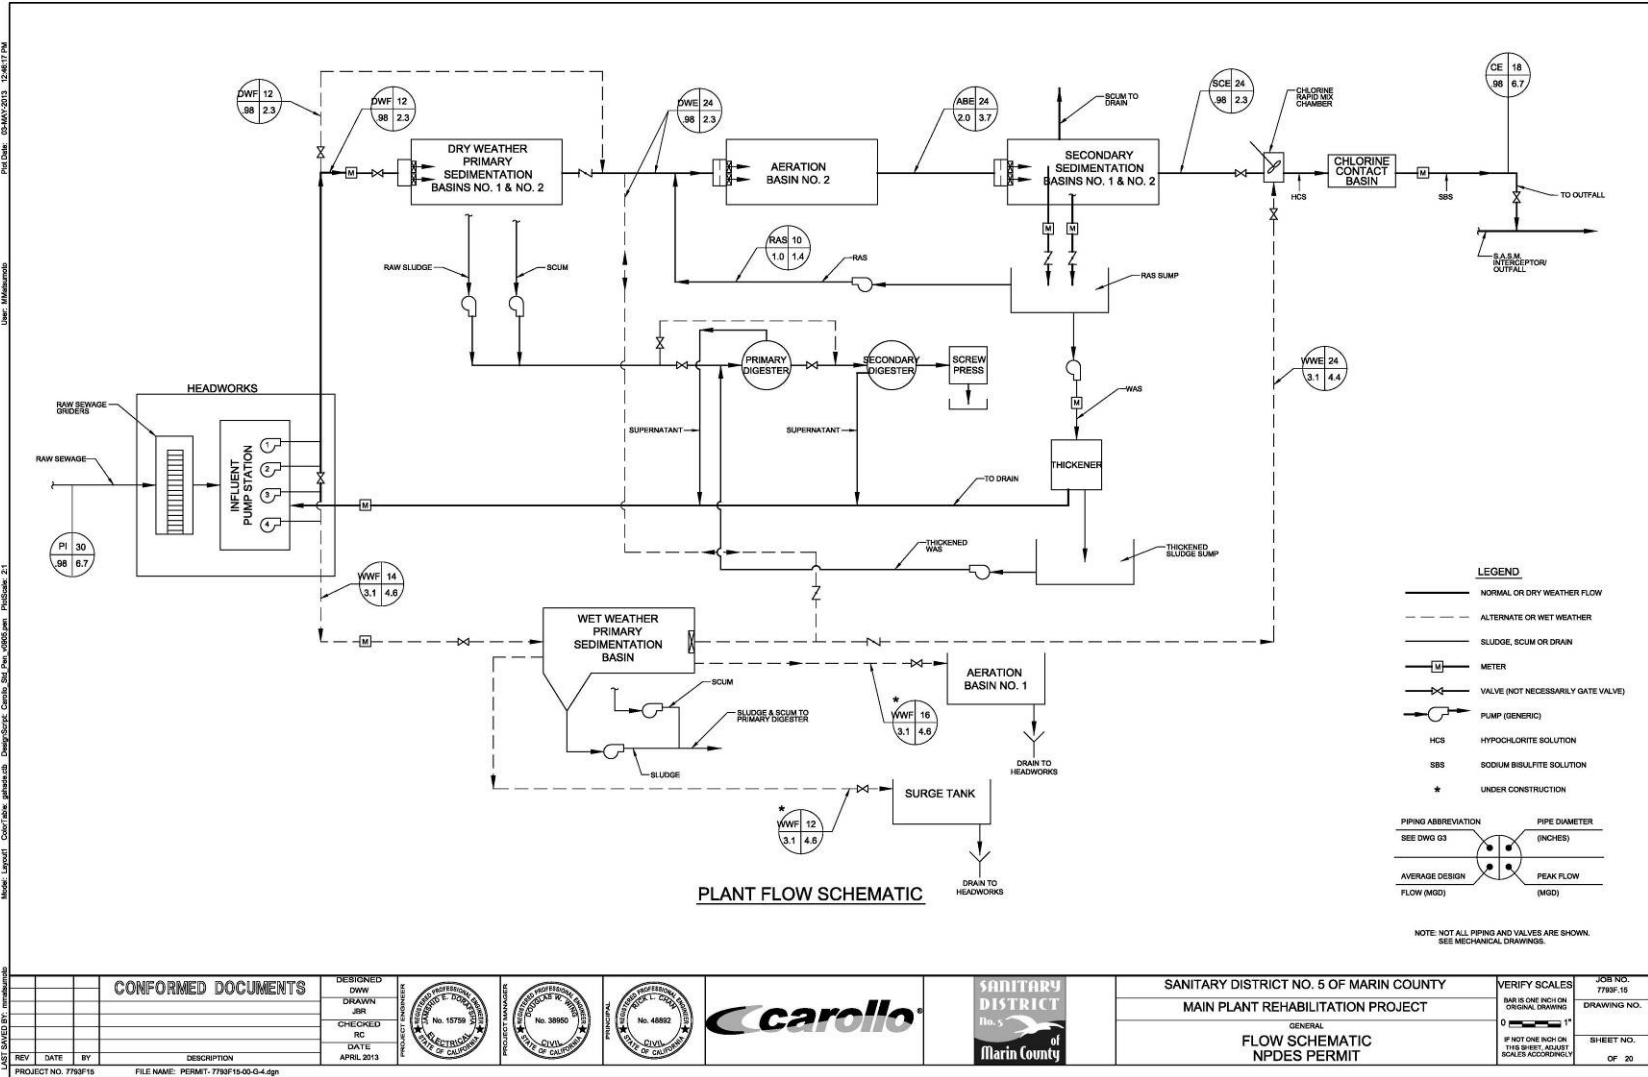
Plot Date: 03-MAY-2013 12:46:17 PM
User: MMatsumoto
Model: Layout1 ColorTable: gshade.ctb DesignScript: Carollo_Std_Pen_v0805.pen PlotScale: 2:1
LAST SAVED BY: mmatsumoto

DWF 12 .98 2.3
DWF 12 98 2.3
DRY WEATHER PRIMARY SEDIMENTATION BASINS NO. 1 & NO. 2
DWE 24 .98 2.3
AERATION BASIN NO. 2
ABE 24 2.0 3.7
SCUM TO DRAIN
SECONDARY SEDIMENTATION BASINS NO. 1 & NO. 2
SCE 24 .98 2.3
CHLORINE RAPID MIX CHAMBER
HCS
CHLORINE CONTACT BASIN
SBS
CE 18 98 6.7
TO OUTFALL
S.A.S.M. INTERCEPTOR/ OUTFALL

RAW SLUDGE
SCUM
RAS 10 1.0 1.4
RAS
RAS SUMP
PRIMARY DIGESTER
SECONDARY DIGESTER
SCREW PRESS
WWE 24 3.1 4.4
WAS
HEADWORKS
RAW SEWAGE GRIDERS
RAW SEWAGE
INFLUENT PUMP STATION
1 2 3 4
SUPERNATANT
SUPERNATANT
THICKENER
TO DRAIN
PI 30 .98 6.7
THICKENED WAS
THICKENED SLUDGE SUMP
WWF 14 3.1 4.6
WET WEATHER PRIMARY SEDIMENTATION BASIN
SCUM
SLUDGE & SCUM TO PRIMARY DIGESTER
SLUDGE
AERATION BASIN NO. 1
* WWF 16 3.1 4.6
DRAIN TO HEADWORKS
SURGE TANK
* WWF 12 3.1 4.6
DRAIN TO HEADWORKS
PLANT FLOW SCHEMATIC

LEGEND
NORMAL OR DRY WEATHER FLOW
ALTERNATE OR WET WEATHER
SLUDGE, SCUM OR DRAIN
M METER
VALVE (NOT NECESSARILY GATE VALVE)
PUMP (GENERIC)
HCS HYPOCHLORITE SOLUTION
SBS SODIUM BISULFITE SOLUTION
* UNDER CONSTRUCTION
PIPING ABBREVIATION SEE DWG G3
PIPE DIAMETER (INCHES)
AVERAGE DESIGN FLOW (MGD)
PEAK FLOW (MGD)
NOTE: NOT ALL PIPING AND VALVES ARE SHOWN. SEE MECHANICAL DRAWINGS.

CONFORMED DOCUMENTS
REV DATE BY DESCRIPTION
DESIGNED DWW
DRAWN JBR
CHECKED RC
DATE APRIL 2013
PROJECT ENGINEER
REGISTERED PROFESSIONAL ENGINEER JAMES E. DORAN No. 15759 ELECTRICAL STATE OF CALIFORNIA
PROJECT MANAGER
REGISTERED PROFESSIONAL ENGINEER DOUGLAS W. WING No. 38950 CIVIL STATE OF CALIFORNIA
PRINCIPAL
REGISTERED PROFESSIONAL ENGINEER RICK L. CHAN No. 48892 CIVIL STATE OF CALIFORNIA
carollo®
SANITARY DISTRICT No. 5 of Marin County
SANITARY DISTRICT NO. 5 OF MARIN COUNTY
MAIN PLANT REHABILITATION PROJECT
GENERAL
FLOW SCHEMATIC NPDES PERMIT
VERIFY SCALES
BAR IS ONE INCH ON ORIGINAL DRAWING
0 1"
IF NOT ONE INCH ON THIS SHEET, ADJUST SCALES ACCORDINGLY
JOB NO. 7793F.15
DRAWING NO.
SHEET NO.
OF 20
PROJECT NO. 7793F15
FILE NAME: PERMIT- 7793F15-00-G-4.dgn